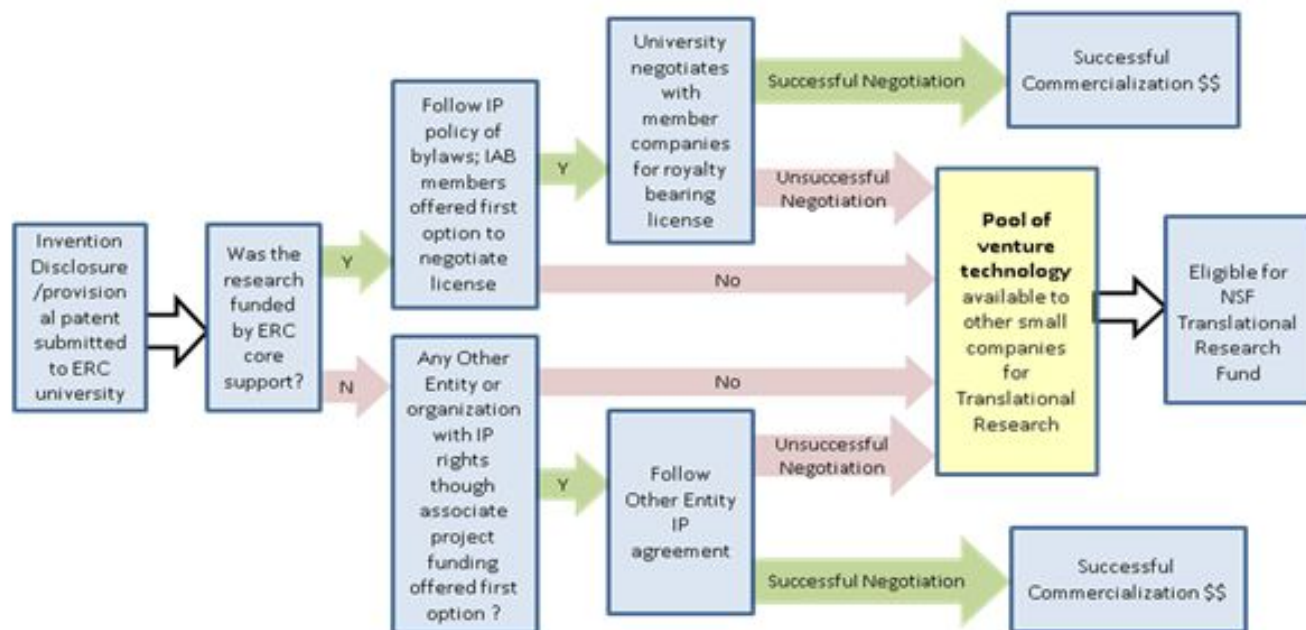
Invention Disclosure /provisional patent submitted to ERC university

Was the research funded by ERC core support?

Y

N

Follow IP policy of bylaws; IAB members offered first option to negotiate license

Y

University negotiates with member companies for royalty bearing license

Successful Negotiation

Successful Commercialization $$

Unsuccessful Negotiation

No

Any Other Entity or organization with IP rights though associate project funding offered first option ?

No

Y

Follow Other Entity IP agreement

Unsuccessful Negotiation

Successful Negotiation

Successful Commercialization $$

**Pool of venture technology** available to other small companies for Translational Research

Eligible for NSF Translational Research Fund